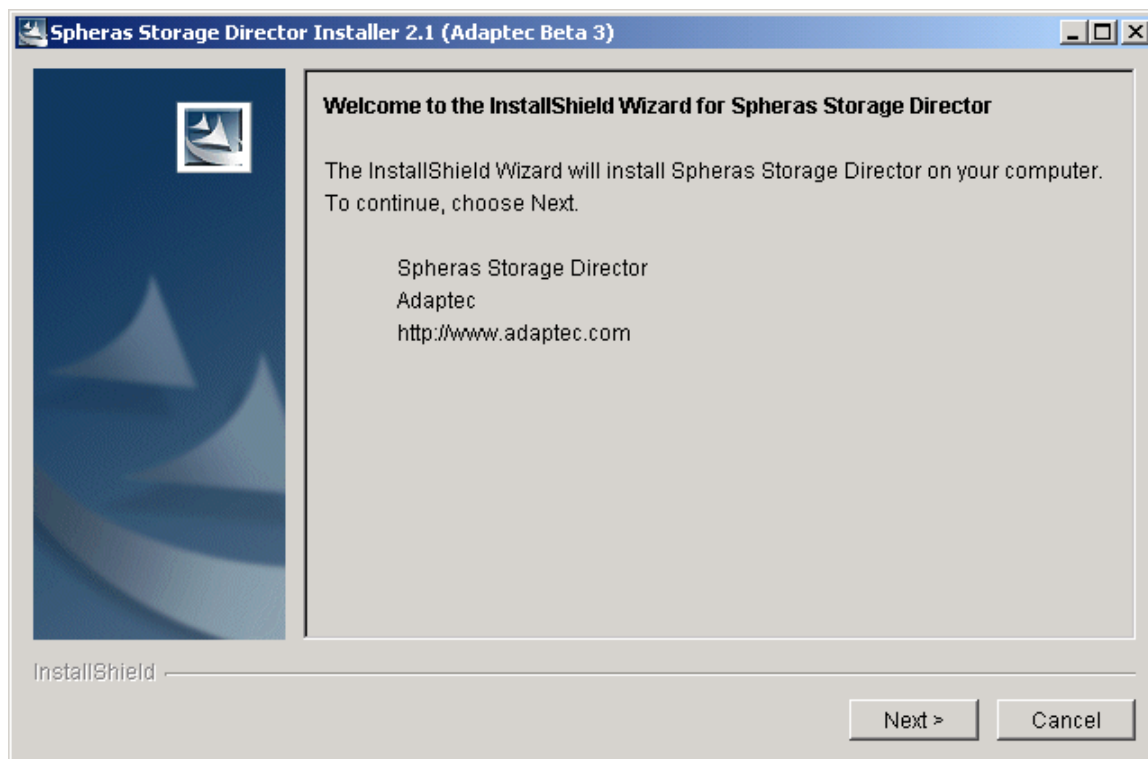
Spheras Storage Director Installer 2.1 (Adaptec Beta 3)

Welcome to the InstallShield Wizard for Spheras Storage Director

The InstallShield Wizard will install Spheras Storage Director on your computer. To continue, choose Next.

Spheras Storage Director
Adaptec
http://www.adaptec.com

InstallShield

Next >

Cancel